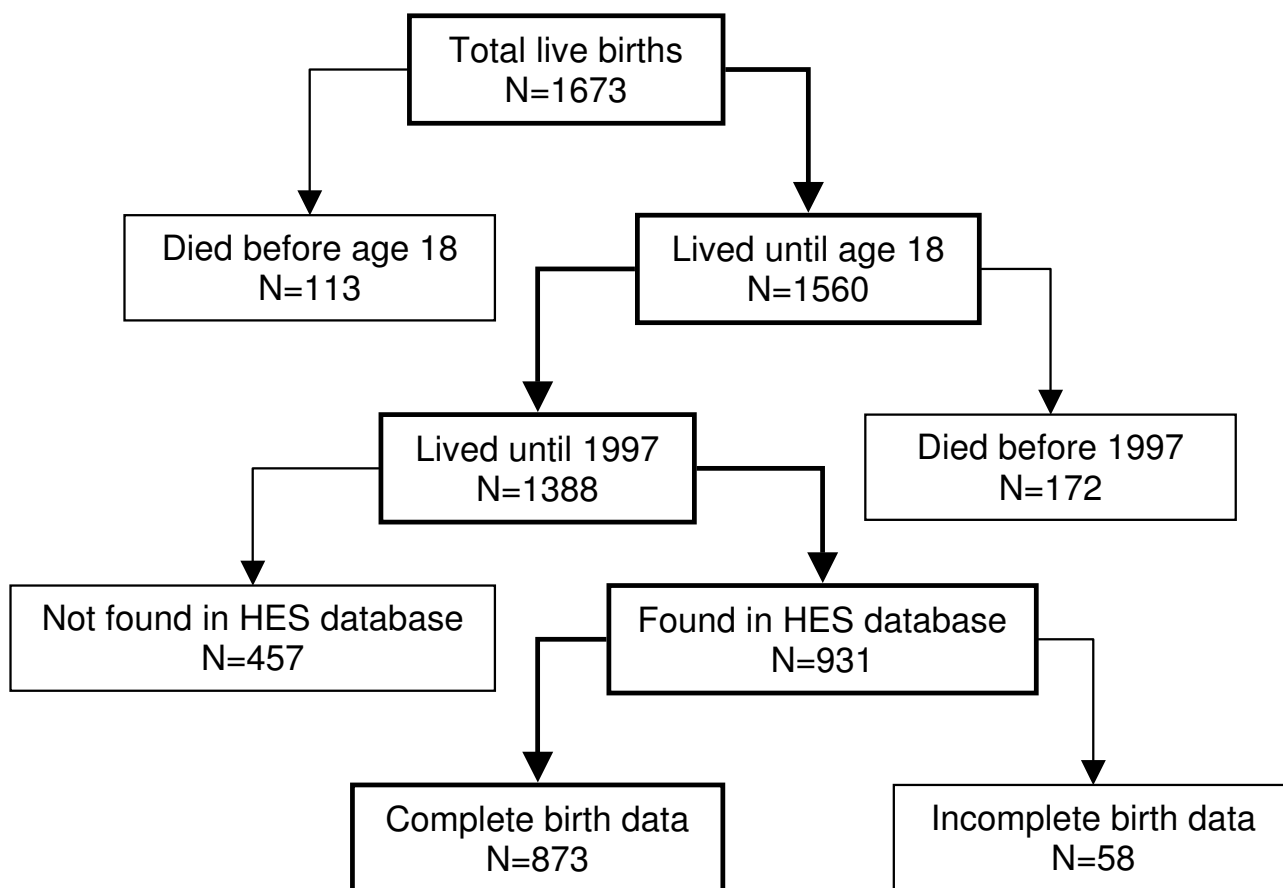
Total live births
N=1673

Died before age 18
N=113

Lived until age 18
N=1560

Lived until 1997
N=1388

Died before 1997
N=172

Not found in HES database
N=457

Found in HES database
N=931

Complete birth data
N=873

Incomplete birth data
N=58